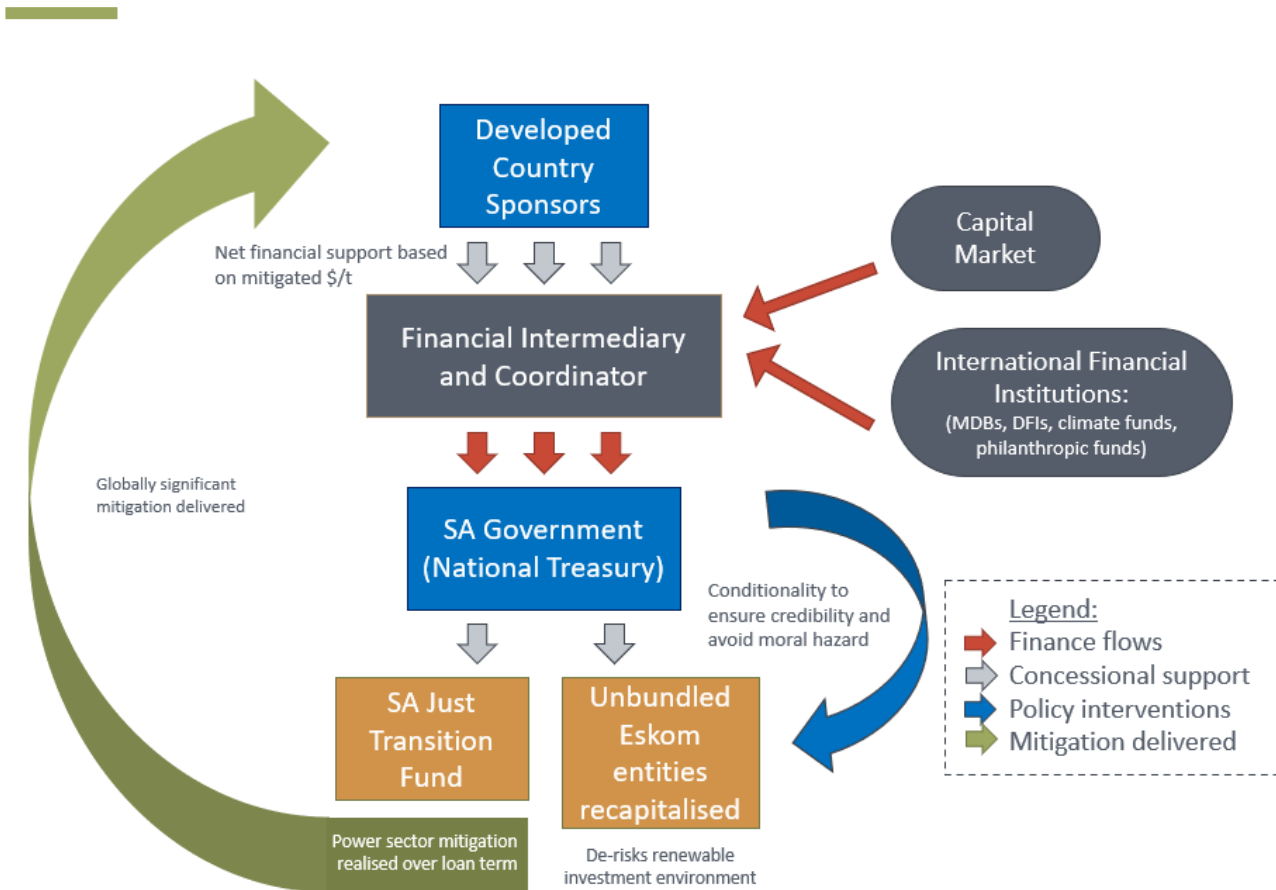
Developed Country Sponsors

Net financial support based on mitigated $/t

Capital Market

Financial Intermediary and Coordinator

International Financial Institutions:
(MDBs, DFIs, climate funds, philanthropic funds)

Globally significant mitigation delivered

SA Government (National Treasury)

Conditionality to ensure credibility and avoid moral hazard

Legend:
Finance flows
Concessional support
Policy interventions
Mitigation delivered

SA Just Transition Fund

Unbundled Eskom entities recapitalised

Power sector mitigation realised over loan term

De-risks renewable investment environment